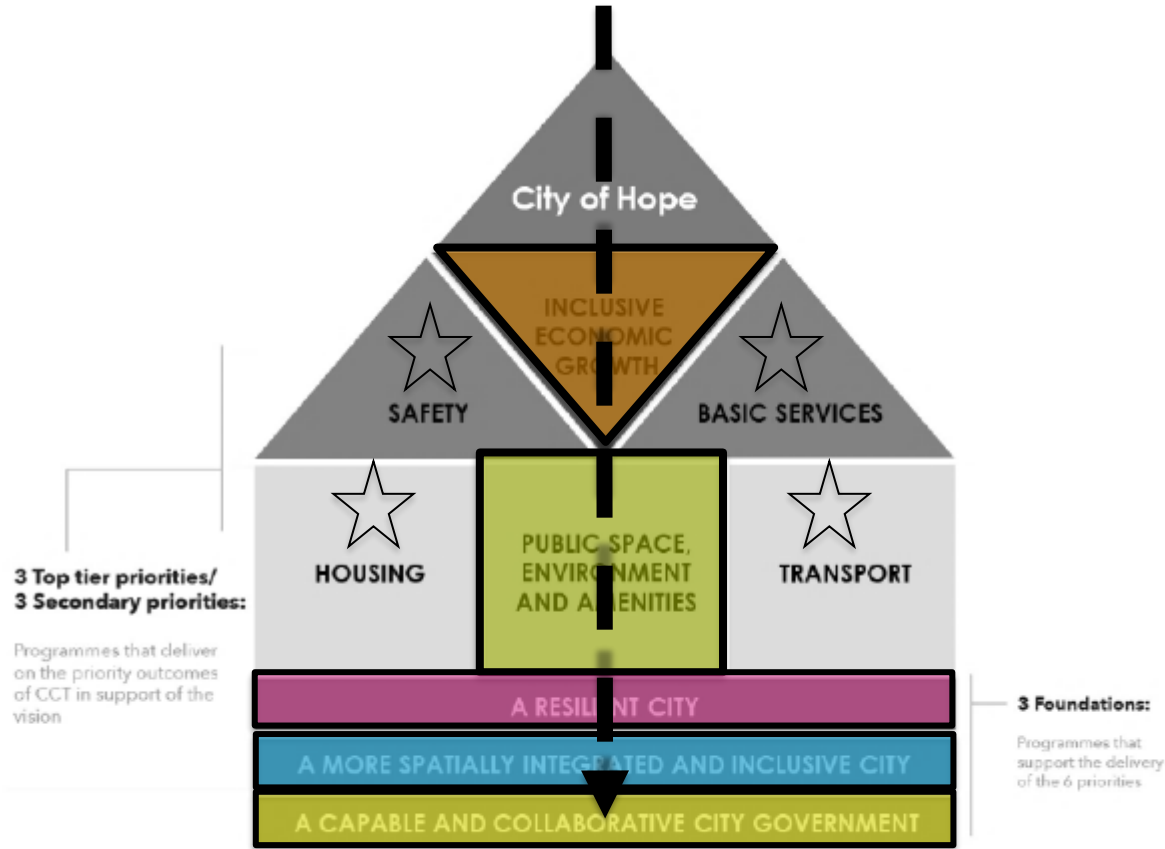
City of Hope

INCLUSIVE ECONOMIC GROWTH

SAFETY

BASIC SERVICES

HOUSING

PUBLIC SPACE, ENVIRONMENT AND AMENITIES

TRANSPORT

3 Top tier priorities/
3 Secondary priorities:

Programmes that deliver on the priority outcomes of CCT in support of the vision

A RESILIENT CITY

A MORE SPATIALLY INTEGRATED AND INCLUSIVE CITY

A CAPABLE AND COLLABORATIVE CITY GOVERNMENT

3 Foundations:

Programmes that support the delivery of the 6 priorities